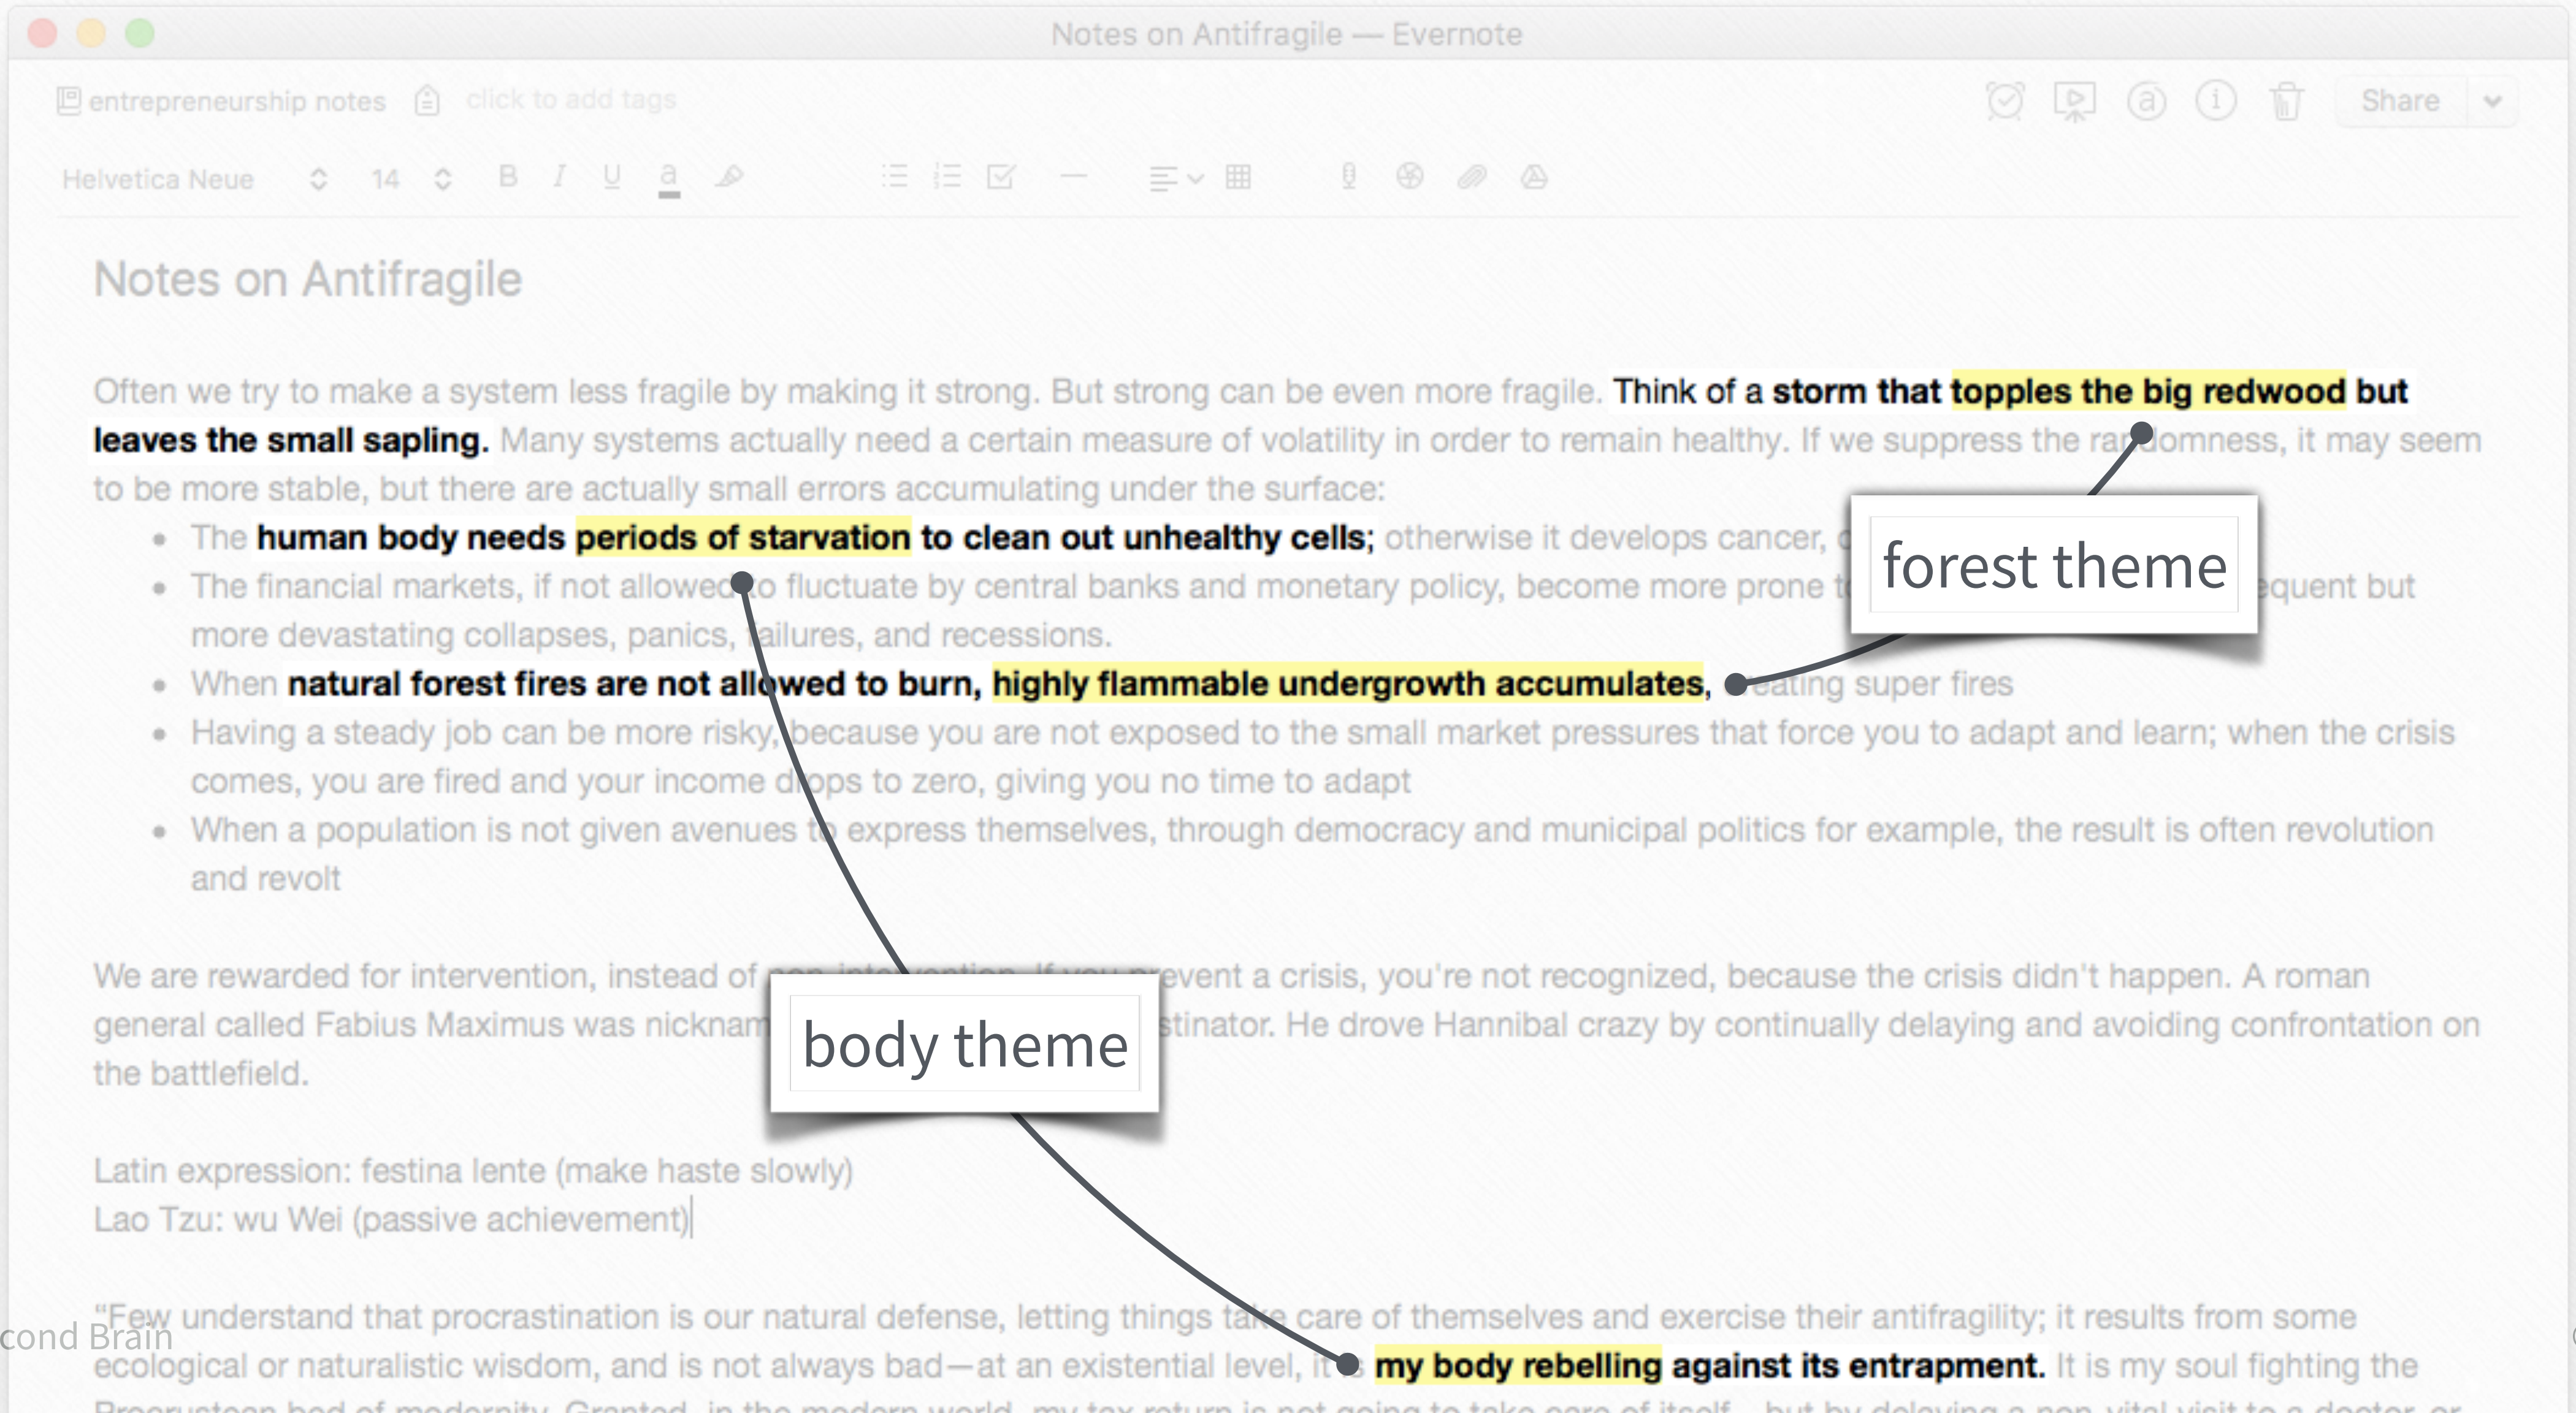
Notes on Antifragile — Evernote

entrepreneurship notes click to add tags

Share

Helvetica Neue 14

Notes on Antifragile

Often we try to make a system less fragile by making it strong. But strong can be even more fragile. Think of a storm that topples the big redwood but leaves the small sapling. Many systems actually need a certain measure of volatility in order to remain healthy. If we suppress the ra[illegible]domness, it may seem to be more stable, but there are actually small errors accumulating under the surface:

- The human body needs periods of starvation to clean out unhealthy cells; otherwise it develops cancer, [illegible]
- The financial markets, if not allowed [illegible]o fluctuate by central banks and monetary policy, become more prone t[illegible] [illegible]equent but more devastating collapses, panics, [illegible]ailures, and recessions.
- When natural forest fires are not allowed to burn, highly flammable undergrowth accumulates, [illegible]eating super fires
- Having a steady job can be more risky, because you are not exposed to the small market pressures that force you to adapt and learn; when the crisis comes, you are fired and your income d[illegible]ops to zero, giving you no time to adapt
- When a population is not given avenues t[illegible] express themselves, through democracy and municipal politics for example, the result is often revolution and revolt

forest theme

We are rewarded for intervention, instead of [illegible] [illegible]event a crisis, you're not recognized, because the crisis didn't happen. A roman general called Fabius Maximus was nicknam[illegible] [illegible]stinator. He drove Hannibal crazy by continually delaying and avoiding confrontation on the battlefield.

body theme

Latin expression: festina lente (make haste slowly)
Lao Tzu: wu Wei (passive achievement)

"Few understand that procrastination is our natural defense, letting things ta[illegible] care of themselves and exercise their antifragility; it results from some ecological or naturalistic wisdom, and is not always bad—at an existential level, it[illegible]s my body rebelling against its entrapment. It is my soul fighting the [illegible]

cond Brain